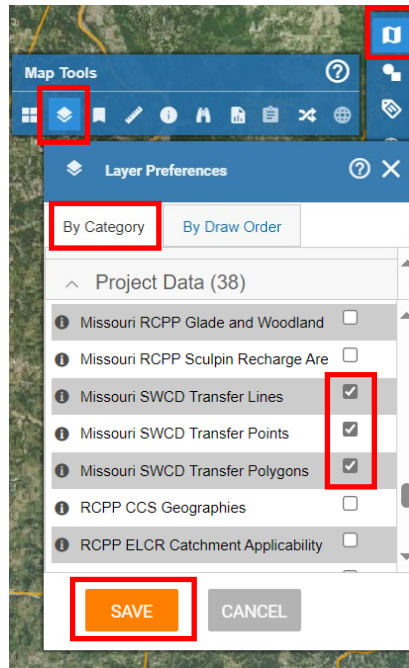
Map Tools

Layer Preferences

By Category
By Draw Order

Project Data (38)

Missouri RCPP Glade and Woodland
Missouri RCPP Sculpin Recharge Are
Missouri SWCD Transfer Lines
Missouri SWCD Transfer Points
Missouri SWCD Transfer Polygons
RCPP CCS Geographies
RCPP ELCR Catchment Applicability

SAVE
CANCEL